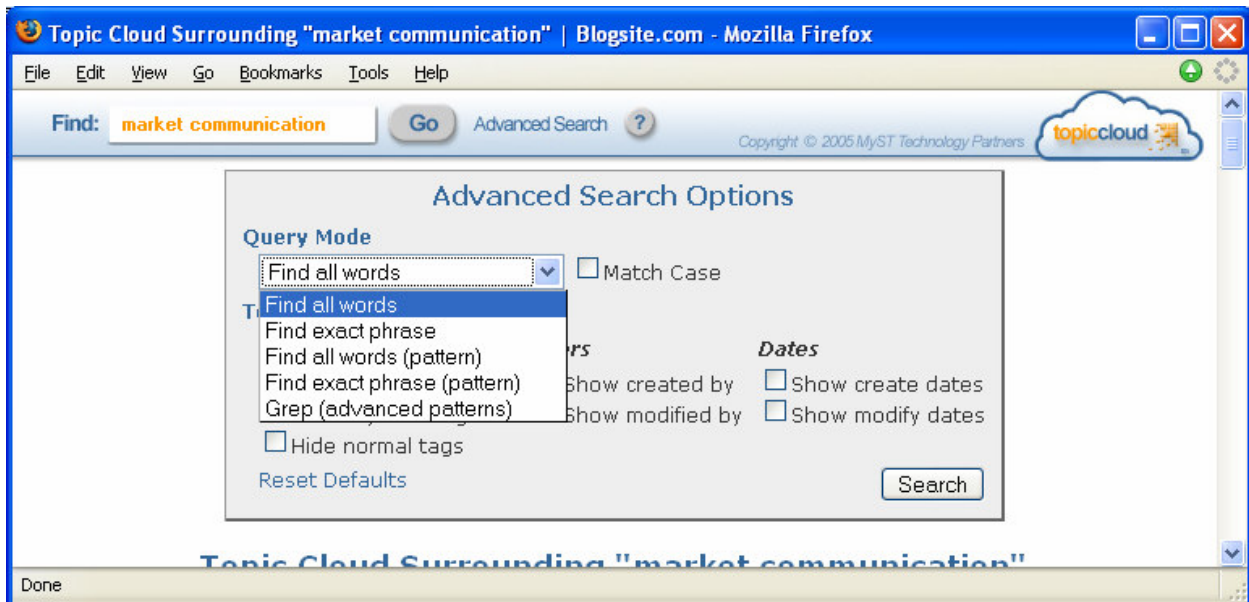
Topic Cloud Surrounding "market communication" | Blogsite.com - Mozilla Firefox

File Edit View Go Bookmarks Tools Help

Find: market communication Go Advanced Search ?

Copyright © 2005 MyST Technology Partners

topiccloud

Advanced Search Options

Query Mode

Find all words

Match Case

Find all words
Find exact phrase
Find all words (pattern)
Find exact phrase (pattern)
Grep (advanced patterns)

T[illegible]

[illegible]rs

Show created by

Show modified by

Dates

Show create dates

Show modify dates

Hide normal tags

Reset Defaults

Search

Topic Cloud Surrounding "market communication"

Done